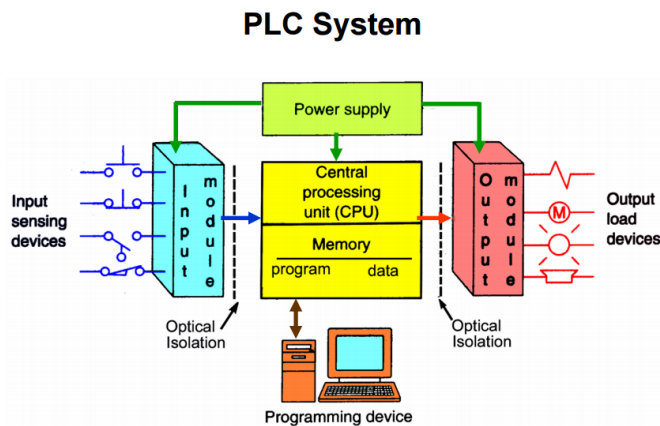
PLC System

Power supply

Input sensing devices

Input module

Central processing unit (CPU)

Memory

program data

Output module

M

Output load devices

Optical Isolation

Optical Isolation

Programming device